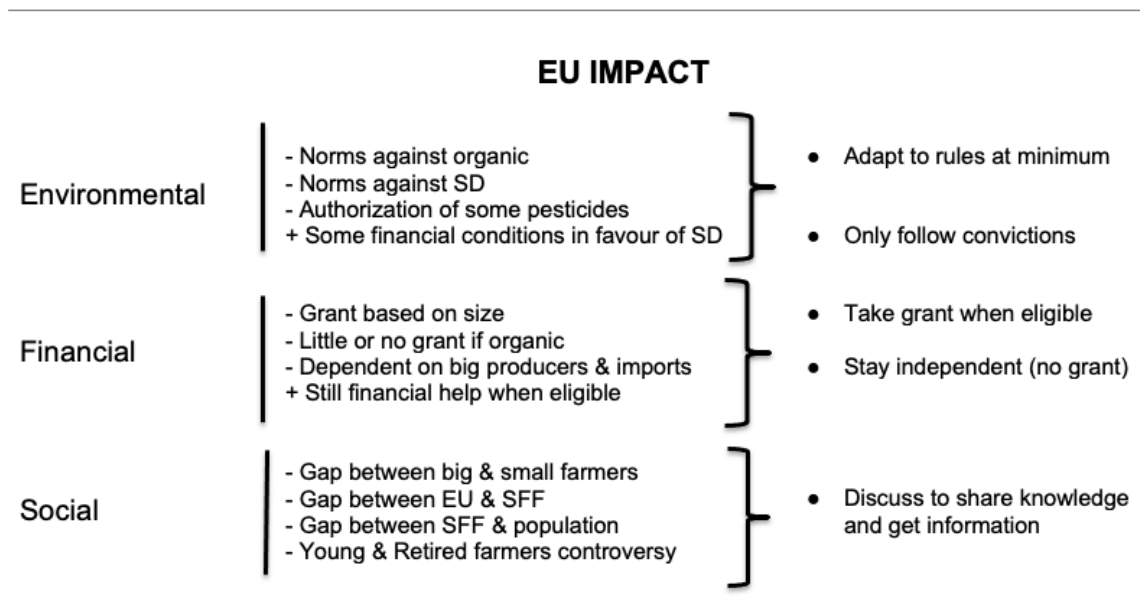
EU IMPACT

Environmental

- Norms against organic
- Norms against SD
- Authorization of some pesticides
+ Some financial conditions in favour of SD

● Adapt to rules at minimum

● Only follow convictions

Financial

- Grant based on size
- Little or no grant if organic
- Dependent on big producers & imports
+ Still financial help when eligible

● Take grant when eligible

● Stay independent (no grant)

Social

- Gap between big & small farmers
- Gap between EU & SFF
- Gap between SFF & population
- Young & Retired farmers controversy

● Discuss to share knowledge and get information